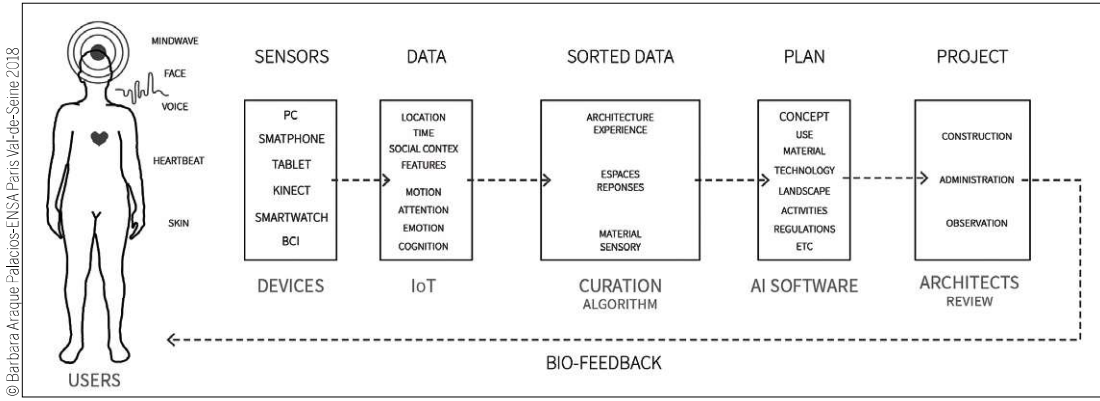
© Barbara Araque Palacios-ENSA Paris Val-de-Seine 2018

MINDWAVE
FACE
VOICE
HEARTBEAT
SKIN

USERS

SENSORS
PC
SMATPHONE
TABLET
KINECT
SMARTWATCH
BCI
DEVICES

DATA
LOCATION
TIME
SOCIAL CONTEX
FEATURES
MOTION
ATTENTION
EMOTION
COGNITION
IoT

SORTED DATA
ARCHITECTURE
EXPERIENCE
ESPACES
REPONSES
MATERIAL
SENSORY
CURATION
ALGORITHM

PLAN
CONCEPT
USE
MATERIAL
TECHNOLOGY
LANDSCAPE
ACTIVITIES
REGULATIONS
ETC
AI SOFTWARE

PROJECT
CONSTRUCTION
ADMINISTRATION
OBSERVATION
ARCHITECTS
REVIEW

BIO-FEEDBACK